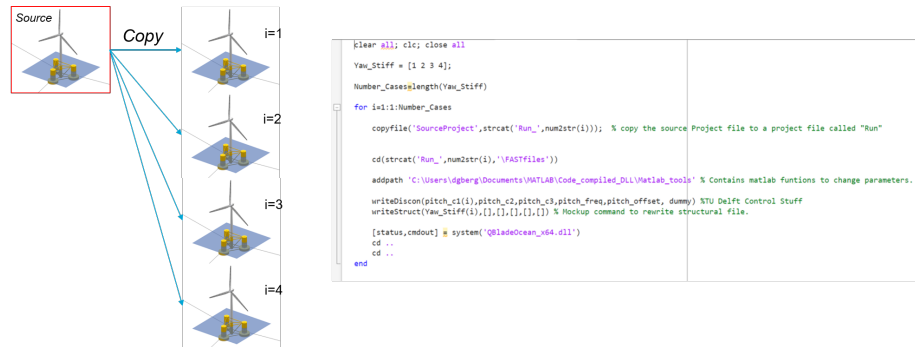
Source

Copy

i=1

i=2

i=3

i=4

clear all; clc; close all

Yaw_Stiff = [1 2 3 4];

Number_Cases=length(Yaw_Stiff)

for i=1:1:Number_Cases

copyfile('SourceProject',strcat('Run_',num2str(i))); % copy the source Project file to a project file called "Run"

cd(strcat('Run_',num2str(i),'\FASTfiles'))

addpath 'C:\Users\dgberg\Documents\MATLAB\Code_compiled_DLL\Matlab_tools' % Contains matlab funtions to change parameters.

writeDiscon(pitch_c1(i),pitch_c2,pitch_c3,pitch_freq,pitch_offset, dummy) %TU Delft Control Stuff
writeStruct(Yaw_Stiff(i),[],[],[],[],[]) % Mockup command to rewrite structural file.

[status,cmdout] = system('QBladeOcean_x64.dll')
cd ..
cd ..
end